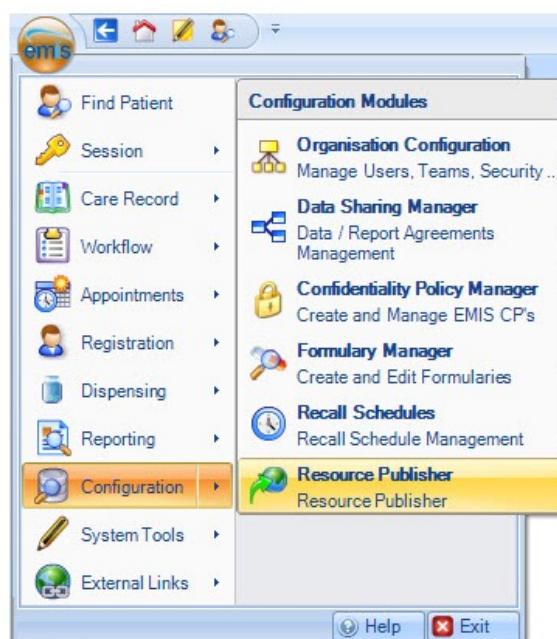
emis

Find Patient
Session
Care Record
Workflow
Appointments
Registration
Dispensing
Reporting
Configuration
System Tools
External Links

Configuration Modules

Organisation Configuration
Manage Users, Teams, Security ...

Data Sharing Manager
Data / Report Agreements Management

Confidentiality Policy Manager
Create and Manage EMIS CP's

Formulary Manager
Create and Edit Formularies

Recall Schedules
Recall Schedule Management

Resource Publisher
Resource Publisher

Help
Exit